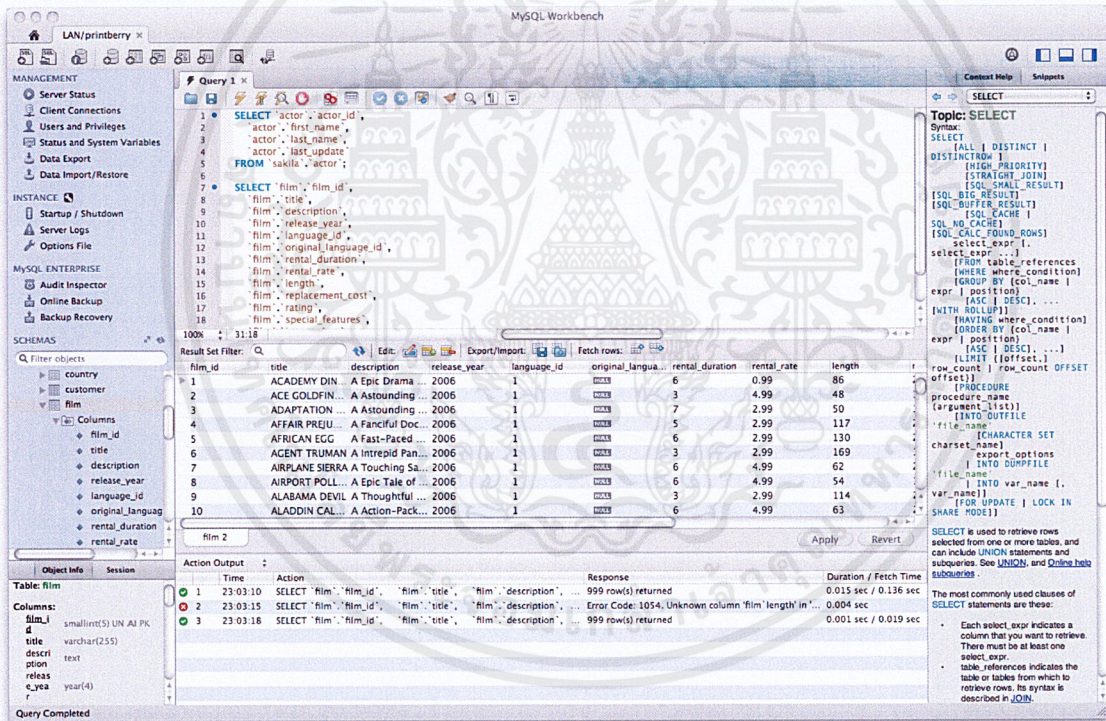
MySQL Workbench

LAN/printberry ×

MANAGEMENT
Server Status
Client Connections
Users and Privileges
Status and System Variables
Data Export
Data Import/Restore

INSTANCE
Startup / Shutdown
Server Logs
Options File

MySQL ENTERPRISE
Audit Inspector
Online Backup
Backup Recovery

SCHEMAS
Filter objects
country
customer
film
Columns
film_id
title
description
release_year
language_id
original_languag
rental_duration
rental_rate

Object Info | Session

Table: film

Columns:
film_id smallint(5) UN AI PK
title varchar(255)
description text
release_year year(4)

Query Completed

Query 1 ×

1 SELECT `actor`.`actor_id`,
2 `actor`.`first_name`,
3 `actor`.`last_name`,
4 `actor`.`last_update`
5 FROM `sakila`.`actor`;
6
7 SELECT `film`.`film_id`,
8 `film`.`title`,
9 `film`.`description`,
10 `film`.`release_year`,
11 `film`.`language_id`,
12 `film`.`original_language_id`,
13 `film`.`rental_duration`,
14 `film`.`rental_rate`,
15 `film`.`length`,
16 `film`.`replacement_cost`,
17 `film`.`rating`,
18 `film`.`special_features`,

100% 31:18

Result Set Filter: | Edit: | Export/Import: | Fetch rows:

| film_id | title | description | release_year | language_id | original_langua... | rental_duration | rental_rate | length |
|---|---|---|---|---|---|---|---|---|
| 1 | ACADEMY DIN... | A Epic Drama ... | 2006 | 1 | NULL | 6 | 0.99 | 86 |
| 2 | ACE GOLDFIN... | A Astounding ... | 2006 | 1 | NULL | 3 | 4.99 | 48 |
| 3 | ADAPTATION ... | A Astounding ... | 2006 | 1 | NULL | 7 | 2.99 | 50 |
| 4 | AFFAIR PREJU... | A Fanciful Doc... | 2006 | 1 | NULL | 5 | 2.99 | 117 |
| 5 | AFRICAN EGG | A Fast-Paced ... | 2006 | 1 | NULL | 6 | 2.99 | 130 |
| 6 | AGENT TRUMAN | A Intrepid Pan... | 2006 | 1 | NULL | 3 | 2.99 | 169 |
| 7 | AIRPLANE SIERRA | A Touching Sa... | 2006 | 1 | NULL | 6 | 4.99 | 62 |
| 8 | AIRPORT POLL... | A Epic Tale of ... | 2006 | 1 | NULL | 6 | 4.99 | 54 |
| 9 | ALABAMA DEVIL | A Thoughtful ... | 2006 | 1 | NULL | 3 | 2.99 | 114 |
| 10 | ALADDIN CAL... | A Action-Pack... | 2006 | 1 | NULL | 6 | 4.99 | 63 |

film 2
Apply Revert

Action Output

| | Time | Action | Response | Duration / Fetch Time |
|---|---|---|---|---|
| 1 | 23:03:10 | SELECT `film`.`film_id`, `film`.`title`, `film`.`description`, ... | 999 row(s) returned | 0.015 sec / 0.136 sec |
| 2 | 23:03:15 | SELECT `film`.`film_id`, `film`.`title`, `film`.`description`, ... | Error Code: 1054. Unknown column 'film'.'length' in '... | 0.004 sec |
| 3 | 23:03:18 | SELECT `film`.`film_id`, `film`.`title`, `film`.`description`, ... | 999 row(s) returned | 0.001 sec / 0.019 sec |

Context Help | Snippets
SELECT

Topic: SELECT
Syntax:
SELECT
[ALL | DISTINCT | DISTINCTROW ]
[HIGH_PRIORITY]
[STRAIGHT_JOIN]
[SQL_SMALL_RESULT] [SQL_BIG_RESULT] [SQL_BUFFER_RESULT]
[SQL_CACHE | SQL_NO_CACHE] [SQL_CALC_FOUND_ROWS]
select_expr [, select_expr ...]
[FROM table_references
[WHERE where_condition]
[GROUP BY {col_name | expr | position}
[ASC | DESC], ... [WITH ROLLUP]]
[HAVING where_condition]
[ORDER BY {col_name | expr | position}
[ASC | DESC], ...]
[LIMIT {[offset,] row_count | row_count OFFSET offset}]
[PROCEDURE procedure_name(argument_list)]
[INTO OUTFILE 'file_name'
[CHARACTER SET charset_name]
export_options
| INTO DUMPFILE 'file_name'
| INTO var_name [, var_name]]
[FOR UPDATE | LOCK IN SHARE MODE]]

SELECT is used to retrieve rows selected from one or more tables, and can include UNION statements and subqueries. See UNION, and Online help subqueries.

The most commonly used clauses of SELECT statements are these:

• Each select_expr indicates a column that you want to retrieve. There must be at least one select_expr.
• table_references indicates the table or tables from which to retrieve rows. Its syntax is described in JOIN.